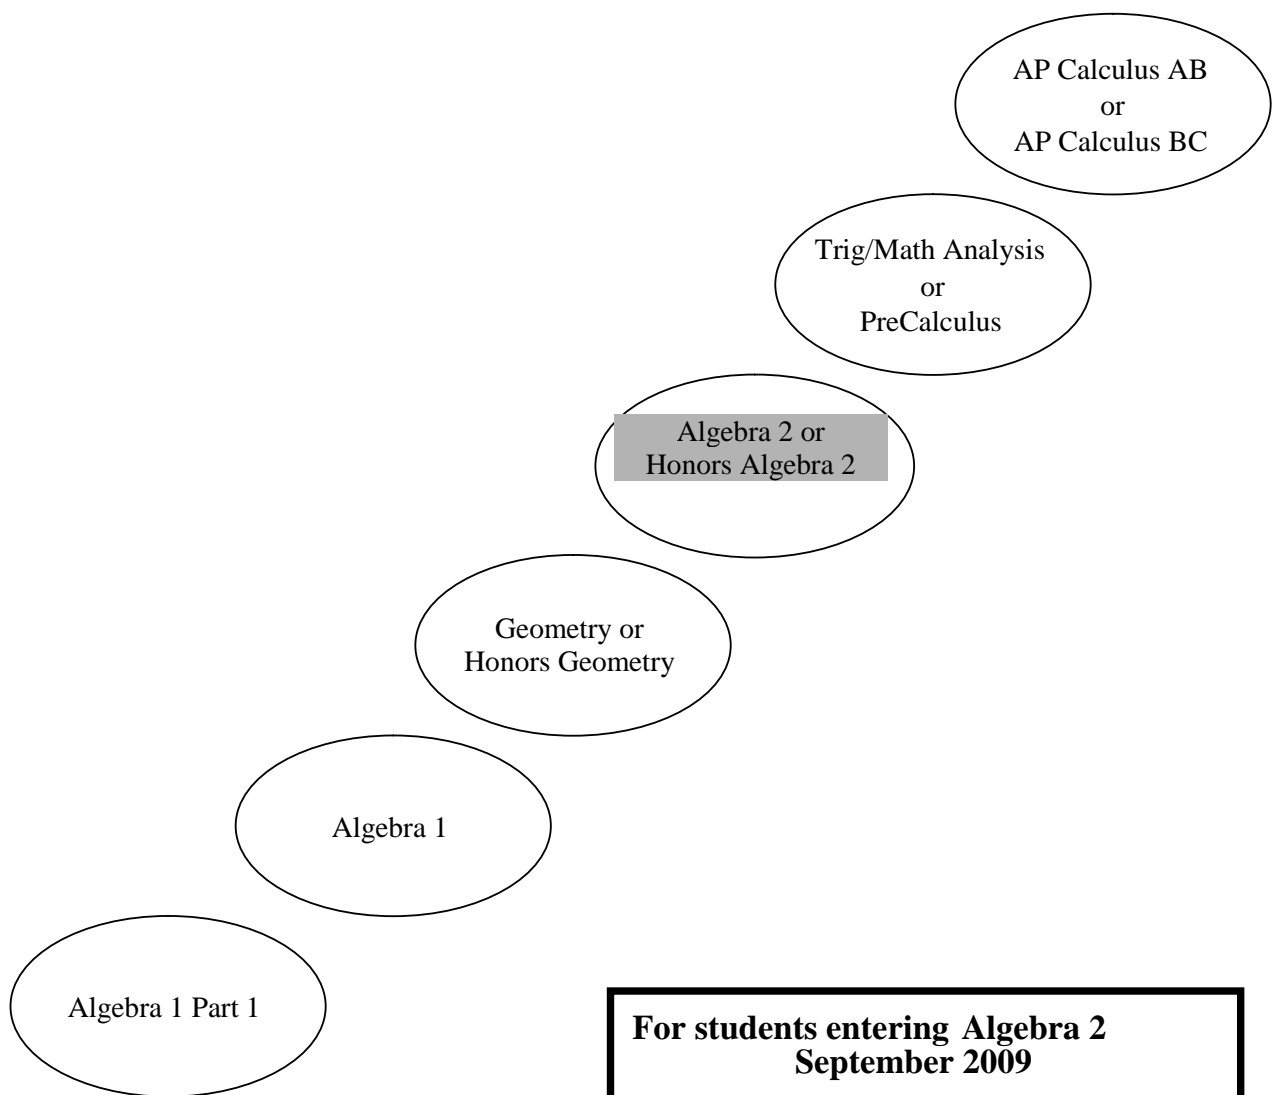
AP Calculus AB
or
AP Calculus BC

Trig/Math Analysis
or
PreCalculus

Algebra 2 or
Honors Algebra 2

Geometry or
Honors Geometry

Algebra 1

Algebra 1 Part 1

For students entering Algebra 2
September 2009